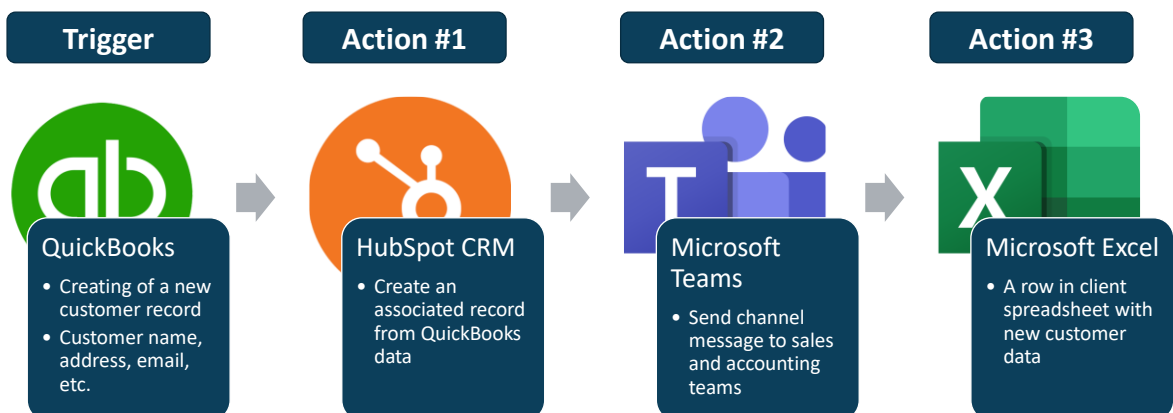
Trigger

Action #1

Action #2

Action #3

QuickBooks
- Creating of a new customer record
- Customer name, address, email, etc.

HubSpot CRM
- Create an associated record from QuickBooks data

Microsoft Teams
- Send channel message to sales and accounting teams

Microsoft Excel
- A row in client spreadsheet with new customer data